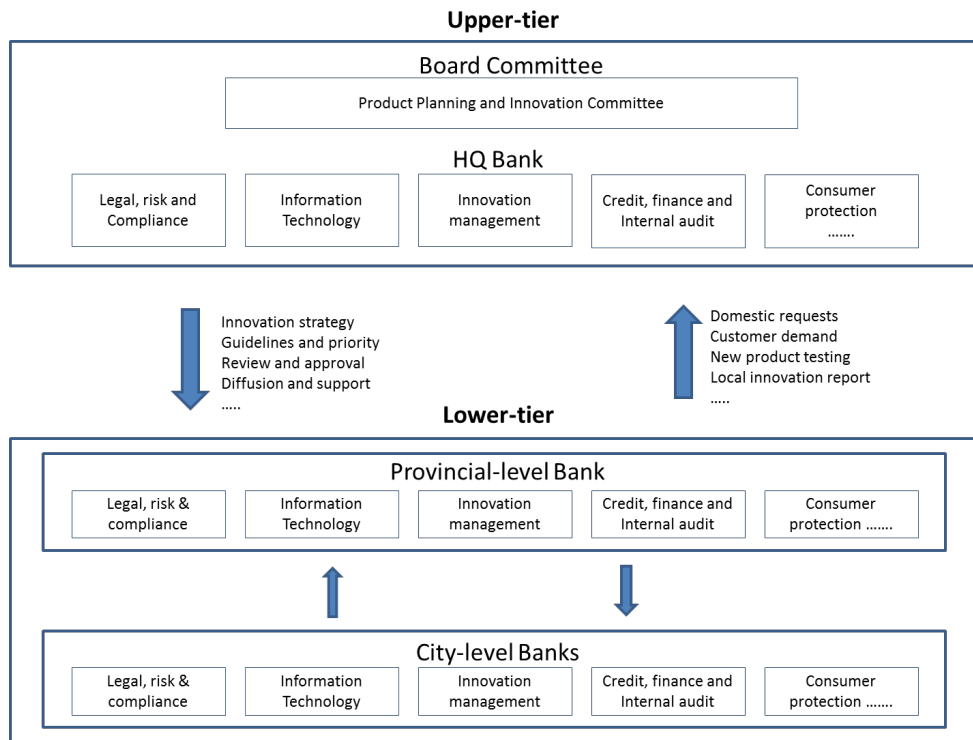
Upper-tier

Board Committee

Product Planning and Innovation Committee

HQ Bank

Legal, risk and Compliance

Information Technology

Innovation management

Credit, finance and Internal audit

Consumer protection .......

Innovation strategy
Guidelines and priority
Review and approval
Diffusion and support
.....

Domestic requests
Customer demand
New product testing
Local innovation report
.....

Lower-tier

Provincial-level Bank

Legal, risk & compliance

Information Technology

Innovation management

Credit, finance and Internal audit

Consumer protection .......

City-level Banks

Legal, risk & compliance

Information Technology

Innovation management

Credit, finance and Internal audit

Consumer protection .......